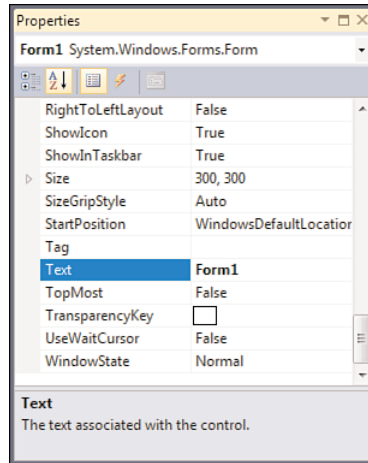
Properties

Form1 System.Windows.Forms.Form

| | |
|---|---|
| RightToLeftLayout | False |
| ShowIcon | True |
| ShowInTaskbar | True |
| Size | 300, 300 |
| SizeGripStyle | Auto |
| StartPosition | WindowsDefaultLocation |
| Tag | |
| Text | Form1 |
| TopMost | False |
| TransparencyKey | |
| UseWaitCursor | False |
| WindowState | Normal |

Text
The text associated with the control.